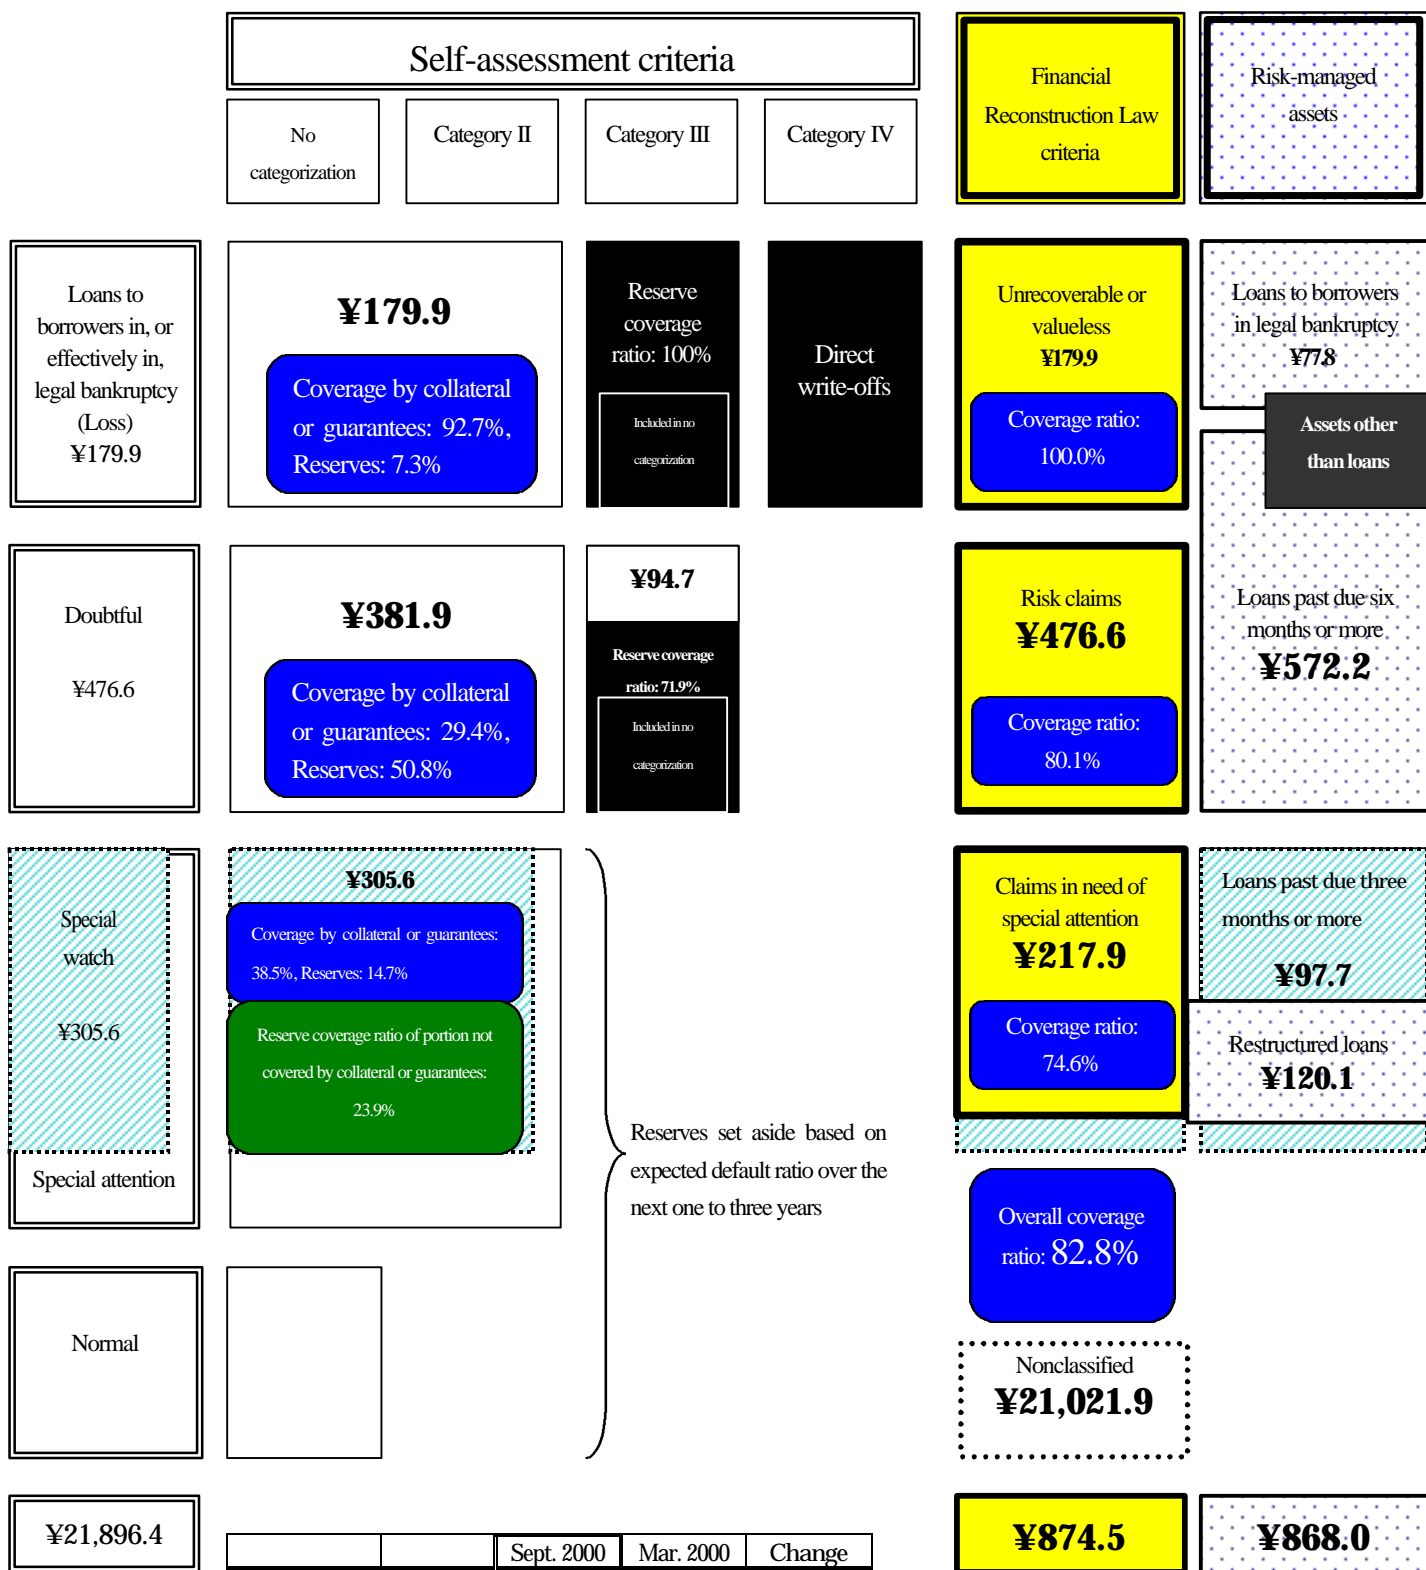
Self-assessment criteria

No categorization

Category II

Category III

Category IV

Financial Reconstruction Law criteria

Risk-managed assets

Loans to borrowers in, or effectively in, legal bankruptcy (Loss) ¥179.9

¥179.9

Coverage by collateral or guarantees: 92.7%, Reserves: 7.3%

Reserve coverage ratio: 100%

Included in no categorization

Direct write-offs

Unrecoverable or valueless ¥179.9

Coverage ratio: 100.0%

Loans to borrowers in legal bankruptcy ¥77.8

Assets other than loans

Doubtful

¥476.6

¥381.9

Coverage by collateral or guarantees: 29.4%, Reserves: 50.8%

¥94.7

Reserve coverage ratio: 71.9%

Included in no categorization

Risk claims ¥476.6

Coverage ratio: 80.1%

Loans past due six months or more ¥572.2

Special watch

¥305.6

Special attention

¥305.6

Coverage by collateral or guarantees: 38.5%, Reserves: 14.7%

Reserve coverage ratio of portion not covered by collateral or guarantees: 23.9%

Reserves set aside based on expected default ratio over the next one to three years

Claims in need of special attention ¥217.9

Coverage ratio: 74.6%

Loans past due three months or more ¥97.7

Restructured loans ¥120.1

Overall coverage ratio: 82.8%

Normal

Nonclassified ¥21,021.9

¥21,896.4

| | | Sept. 2000 | Mar. 2000 | Change |
|---|---|---|---|---|

¥874.5

¥868.0